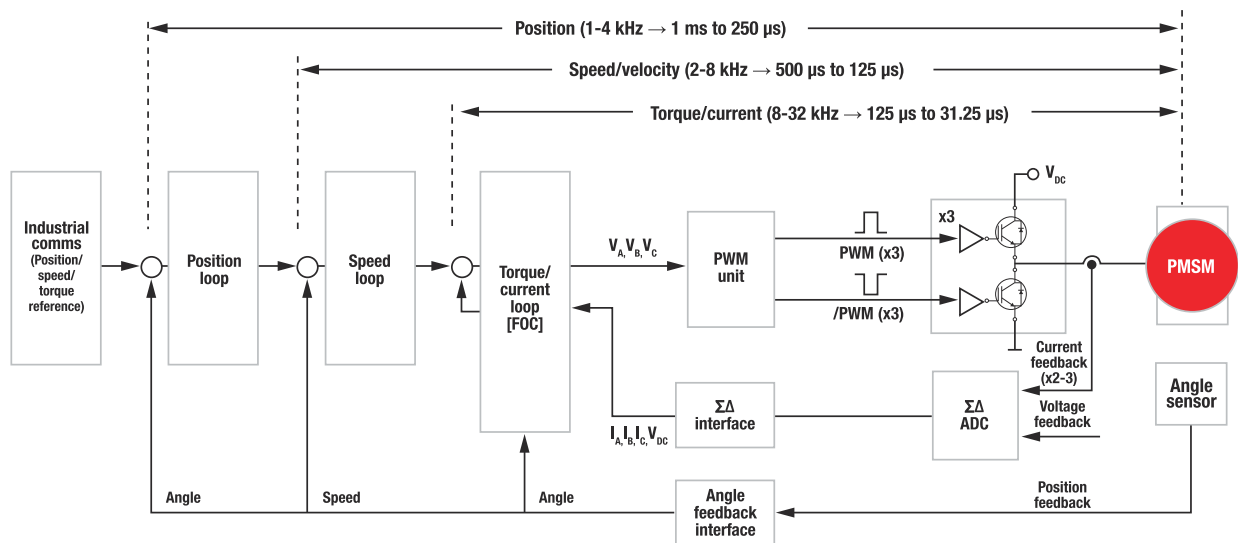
Position (1-4 kHz → 1 ms to 250 μs)

Speed/velocity (2-8 kHz → 500 μs to 125 μs)

Torque/current (8-32 kHz → 125 μs to 31.25 μs)

Industrial comms (Position/ speed/ torque reference)

Position loop

Speed loop

Torque/ current loop [FOC]

$V_A, V_B, V_C$

PWM unit

PWM (x3)

/PWM (x3)

x3

$V_{DC}$

PMSM

Current feedback (x2-3)

Voltage feedback

ΣΔ ADC

ΣΔ interface

$I_A, I_B, I_C, V_{DC}$

Angle sensor

Position feedback

Angle feedback interface

Angle

Speed

Angle